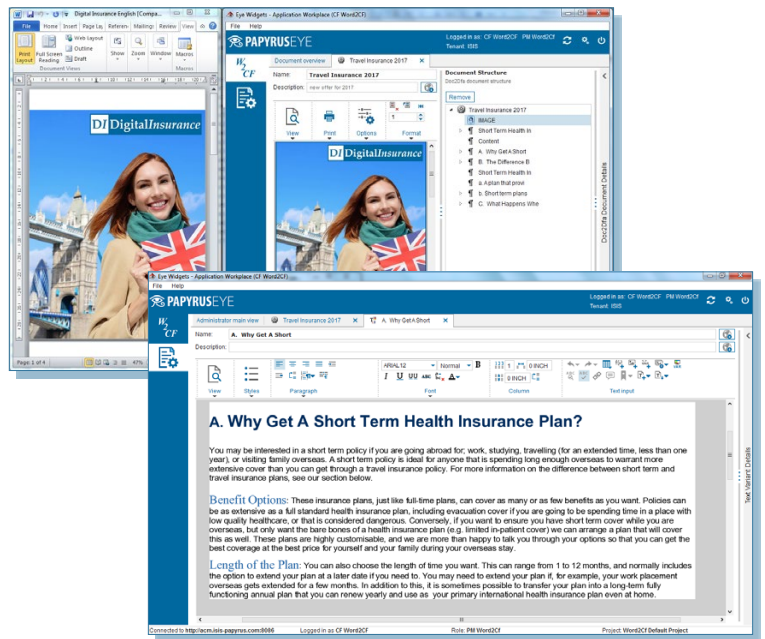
Digital Insurance English (Compa...

File Home Insert Page Lay Referen Mailings Review View

Print Layout Full Screen Reading Web Layout Outline Draft Show Zoom Window Macros

Document Views Macros

DI DigitalInsurance

Page: 1 of 4 47%

Eye Widgets - Application Workplace (CF Word2CF)

File Help

PAPYRUSEYE

Logged in as: CF Word2CF PM Word2CF
Tenant: ISIS

Document overview Travel Insurance 2017

Name: Travel Insurance 2017

Description: new offer for 2017

View Print Options Format

DI DigitalInsurance

Document Structure
Doc2cfa document structure

Remove

Travel Insurance 2017
IMAGE
Short Term Health In
Content
A. Why Get A Short
B. The Difference B
Short Term Health In
a. A plan that provi
b. Short term plans
C. What Happens Whe

Doc2cfa Document Details

Eye Widgets - Application Workplace (CF Word2CF)

File Help

PAPYRUSEYE

Logged in as: CF Word2CF PM Word2CF
Tenant: ISIS

Administrator main view Travel Insurance 2017 A. Why Get A Short

Name: A. Why Get A Short

Description:

View Styles Paragraph Font Column Text input

ARIAL12 Normal B I U 1 0 INCH 0 INCH

A. Why Get A Short Term Health Insurance Plan?

You may be interested in a short term policy if you are going abroad for; work, studying, travelling (for an extended time, less than one year), or visiting family overseas. A short term policy is ideal for anyone that is spending long enough overseas to warrant more extensive cover than you can get through a travel insurance policy. For more information on the difference between short term and travel insurance plans, see our section below.

Benefit Options: These insurance plans, just like full-time plans, can cover as many or as few benefits as you want. Policies can be as extensive as a full standard health insurance plan, including evacuation cover if you are going to be spending time in a place with low quality healthcare, or that is considered dangerous. Conversely, if you want to ensure you have short term cover while you are overseas, but only want the bare bones of a health insurance plan (e.g. limited in-patient cover) we can arrange a plan that will cover this as well. These plans are highly customisable, and we are more than happy to talk you through your options so that you can get the best coverage at the best price for yourself and your family during your overseas stay.

Length of the Plan: You can also choose the length of time you want. This can range from 1 to 12 months, and normally includes the option to extend your plan at a later date if you need to. You may need to extend your plan if, for example, your work placement overseas gets extended for a few months. In addition to this, it is sometimes possible to transfer your plan into a long-term fully functioning annual plan that you can renew yearly and use as your primary international health insurance plan even at home.

Text Variant Details

Connected to http://acm.isis-papyrus.com:8086 Logged in as CF Word2CF Role: PM Word2Cf Project: Word2Cf Default Project